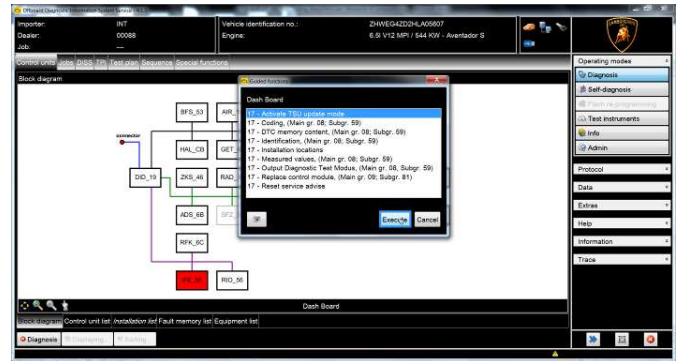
Offboard Diagnostic Information System Service

Importer: INT
Dealer: 00088
Job: —

Vehicle identification no.: ZHWEG4ZD2HLA05607
Engine: 6.5l V12 MPI / 544 KW - Aventador S

Control units | Jobs | DISS | TPI | Test plan | Sequence | Special functions

Block diagram

connector

BFS_53
AIR_
HAL_CB
GET_
DID_19
ZKS_46
RAD_
ADS_6B
SFZ_
RFK_6C
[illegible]
RIO_56

Guided functions

Dash Board

17 - Activate TSU update mode
17 - Coding, (Main gr. 08; Subgr. 59)
17 - DTC memory content, (Main gr. 08; Subgr. 59)
17 - Identification, (Main gr. 08; Subgr. 59)
17 - Installation locations
17 - Measured values, (Main gr. 08; Subgr. 59)
17 - Output Diagnostic Test Modus, (Main gr. 08; Subgr. 59)
17 - Replace control module, (Main gr. 09; Subgr. 81)
17 - Reset service advise

Execute | Cancel

Dash Board

Block diagram | Control unit list | Installation list | Fault memory list | Equipment list

Diagnosis | Displaying... | Sorting

Operating modes
Diagnosis
Self-diagnosis
Flash re-programming
Test instruments
Info
Admin

Protocol
Data
Extras
Help
Information
Trace